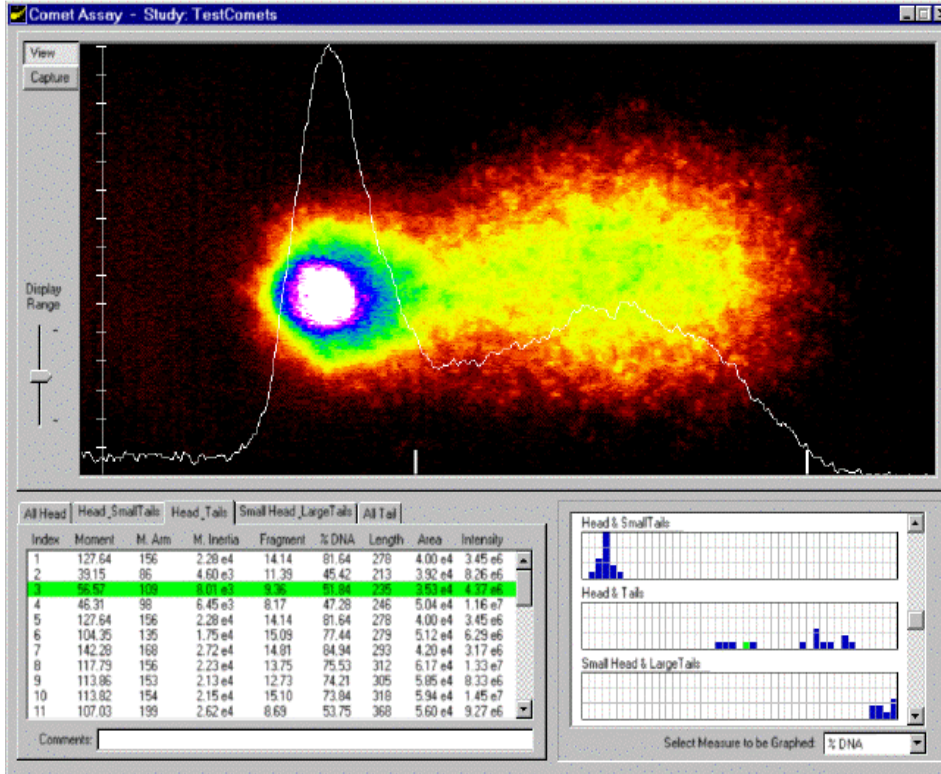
Comet Assay - Study: TestComets

View
Capture

Display Range

All Head | Head_SmallTails | Head_Tails | Small Head_LargeTails | All Tail

| Index | Moment | M. Arm | M. Inertia | Fragment | % DNA | Length | Area | Intensity |
|---|---|---|---|---|---|---|---|---|
| 1 | 127.64 | 156 | 2.28 e4 | 14.14 | 81.64 | 278 | 4.00 e4 | 3.45 e6 |
| 2 | 39.15 | 86 | 4.60 e3 | 11.39 | 45.42 | 213 | 3.92 e4 | 8.26 e6 |
| 3 | 56.57 | 109 | 8.01 e3 | 9.36 | 51.84 | 235 | 3.53 e4 | 4.37 e6 |
| 4 | 46.31 | 98 | 6.45 e3 | 8.17 | 47.28 | 246 | 5.04 e4 | 1.16 e7 |
| 5 | 127.64 | 156 | 2.28 e4 | 14.14 | 81.64 | 278 | 4.00 e4 | 3.45 e6 |
| 6 | 104.35 | 135 | 1.75 e4 | 15.09 | 77.44 | 279 | 5.12 e4 | 6.29 e6 |
| 7 | 142.28 | 168 | 2.72 e4 | 14.81 | 84.94 | 293 | 4.20 e4 | 3.17 e6 |
| 8 | 117.79 | 156 | 2.23 e4 | 13.75 | 75.53 | 312 | 6.17 e4 | 1.33 e7 |
| 9 | 113.86 | 153 | 2.13 e4 | 12.73 | 74.21 | 305 | 5.85 e4 | 8.33 e6 |
| 10 | 113.82 | 154 | 2.15 e4 | 15.10 | 73.84 | 318 | 5.94 e4 | 1.45 e7 |
| 11 | 107.03 | 199 | 2.62 e4 | 8.69 | 53.75 | 368 | 5.60 e4 | 9.27 e6 |

Comments:

Head & SmallTails
Head & Tails
Small Head & LargeTails

Select Measure to be Graphed: % DNA